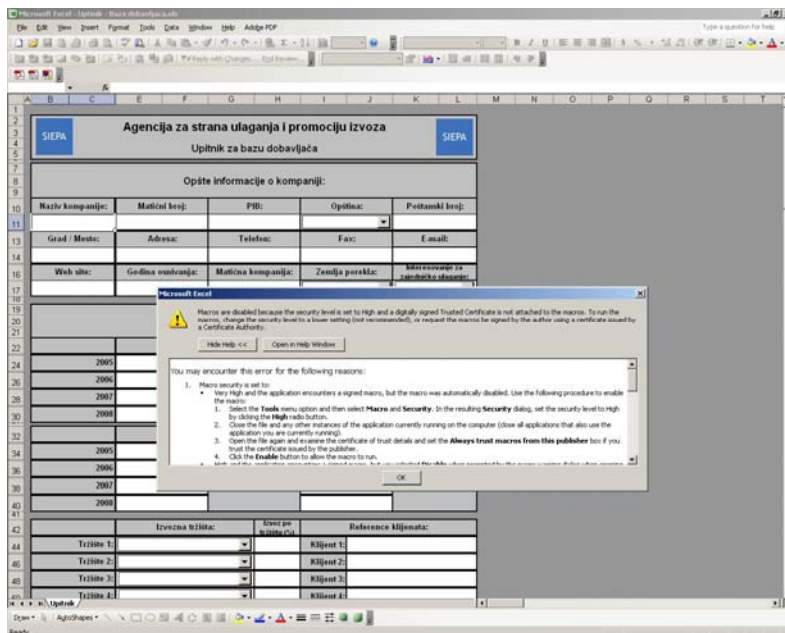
Microsoft Excel - Upitnik - Baza dobavljaca.xls

File Edit View Insert Format Tools Data Window Help Adobe PDF

Type a question for help

SIEPA

Agencija za strana ulaganja i promociju izvoza

Upitnik za bazu dobavljača

SIEPA

Opšte informacije o kompaniji:

| Naziv kompanije: | Matični broj: | PIB: | Opština: | Poštanski broj: |
|---|---|---|---|---|
| Grad / Mesto: | Adresa: | Telefon: | Fax: | E-mail: |
| Web site: | Godina osnivanja: | Matična kompanija: | Zemlja porekla: | Interesovanje za zajedničko ulaganje: |

2005
2006
2007
2008

2005
2006
2007
2008

Microsoft Excel

Macros are disabled because the security level is set to High and a digitally signed Trusted Certificate is not attached to the macros. To run the macros, change the security level to a lower setting (not recommended), or request the macros be signed by the author using a certificate issued by a Certificate Authority.

Hide Help << Open in Help Window

You may encounter this error for the following reasons:

1. Macro security is set to:
• Very High and the application encounters a signed macro, but the macro was automatically disabled. Use the following procedure to enable the macro:
1. Select the Tools menu option and then select Macro and Security. In the resulting Security dialog, set the security level to High by clicking the High radio button.
2. Close the file and any other instances of the application currently running on the computer (close all applications that also use the application you are currently running).
3. Open the file again and examine the certificate of trust details and set the Always trust macros from this publisher box if you trust the certificate issued by the publisher.
4. Click the Enable button to allow the macro to run.
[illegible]

OK

| Izvozna tržišta: | Izvoz po tržištu (%) | Reference klijenata: |
|---|---|---|
| Tržište 1: | | Klijent 1: |
| Tržište 2: | | Klijent 2: |
| Tržište 3: | | Klijent 3: |
| Tržište 4: | | Klijent 4: |

Upitnik

Draw AutoShapes

Ready